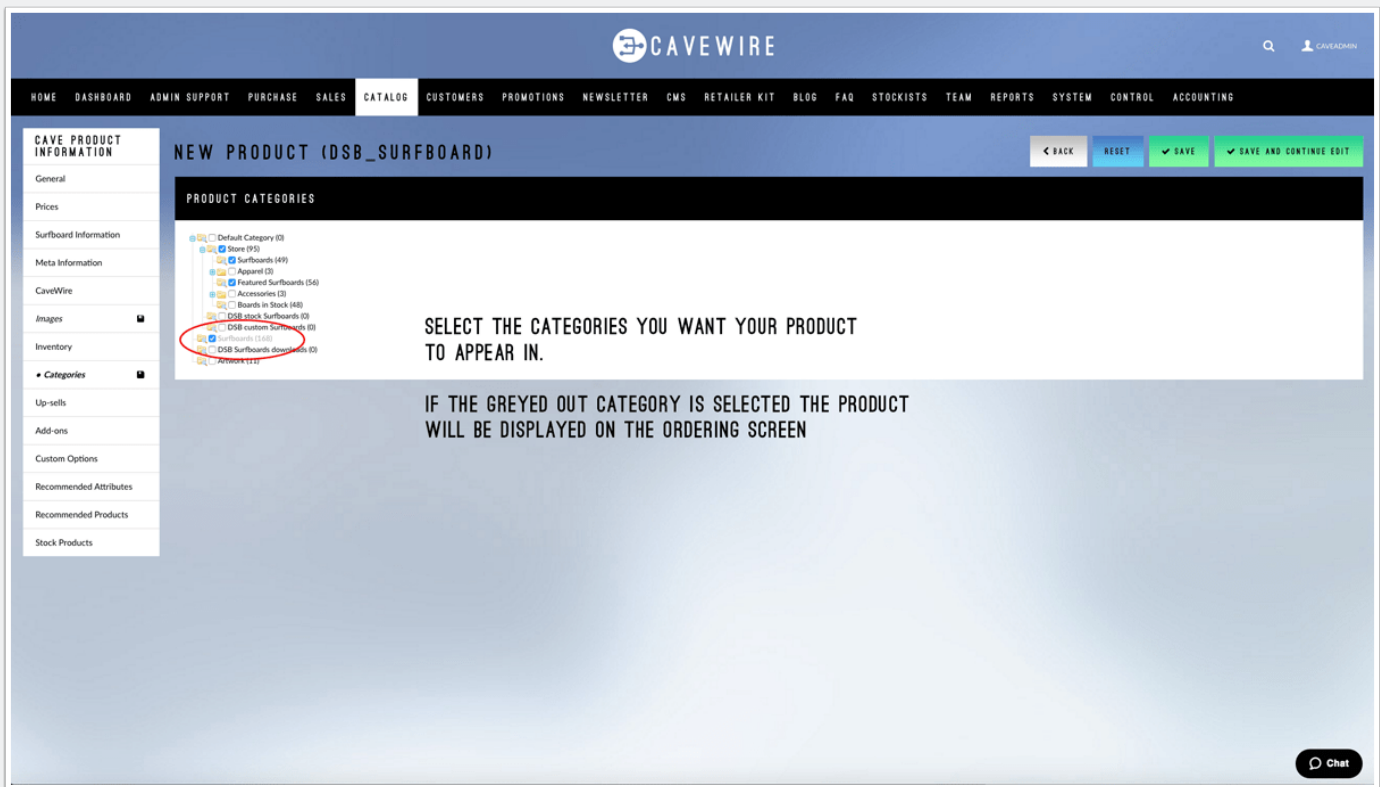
CAVEWIRE

CAVEADMIN

HOME DASHBOARD ADMIN SUPPORT PURCHASE SALES CATALOG CUSTOMERS PROMOTIONS NEWSLETTER CMS RETAILER KIT BLOG FAQ STOCKISTS TEAM REPORTS SYSTEM CONTROL ACCOUNTING

CAVE PRODUCT INFORMATION

General
Prices
Surfboard Information
Meta Information
CaveWire
Images
Inventory
• Categories
Up-sells
Add-ons
Custom Options
Recommended Attributes
Recommended Products
Stock Products

NEW PRODUCT (DSB_SURFBOARD)

BACK RESET SAVE SAVE AND CONTINUE EDIT

PRODUCT CATEGORIES

Default Category (0)
Store (95)
Surfboards (49)
Apparel (3)
Featured Surfboards (56)
Accessories (3)
Boards in Stock (48)
DSB stock Surfboards (0)
DSB custom Surfboards (0)
Surfboards (168)
DSB Surfboards downloads (0)
Artwork (11)

SELECT THE CATEGORIES YOU WANT YOUR PRODUCT TO APPEAR IN.

IF THE GREYED OUT CATEGORY IS SELECTED THE PRODUCT WILL BE DISPLAYED ON THE ORDERING SCREEN

Chat